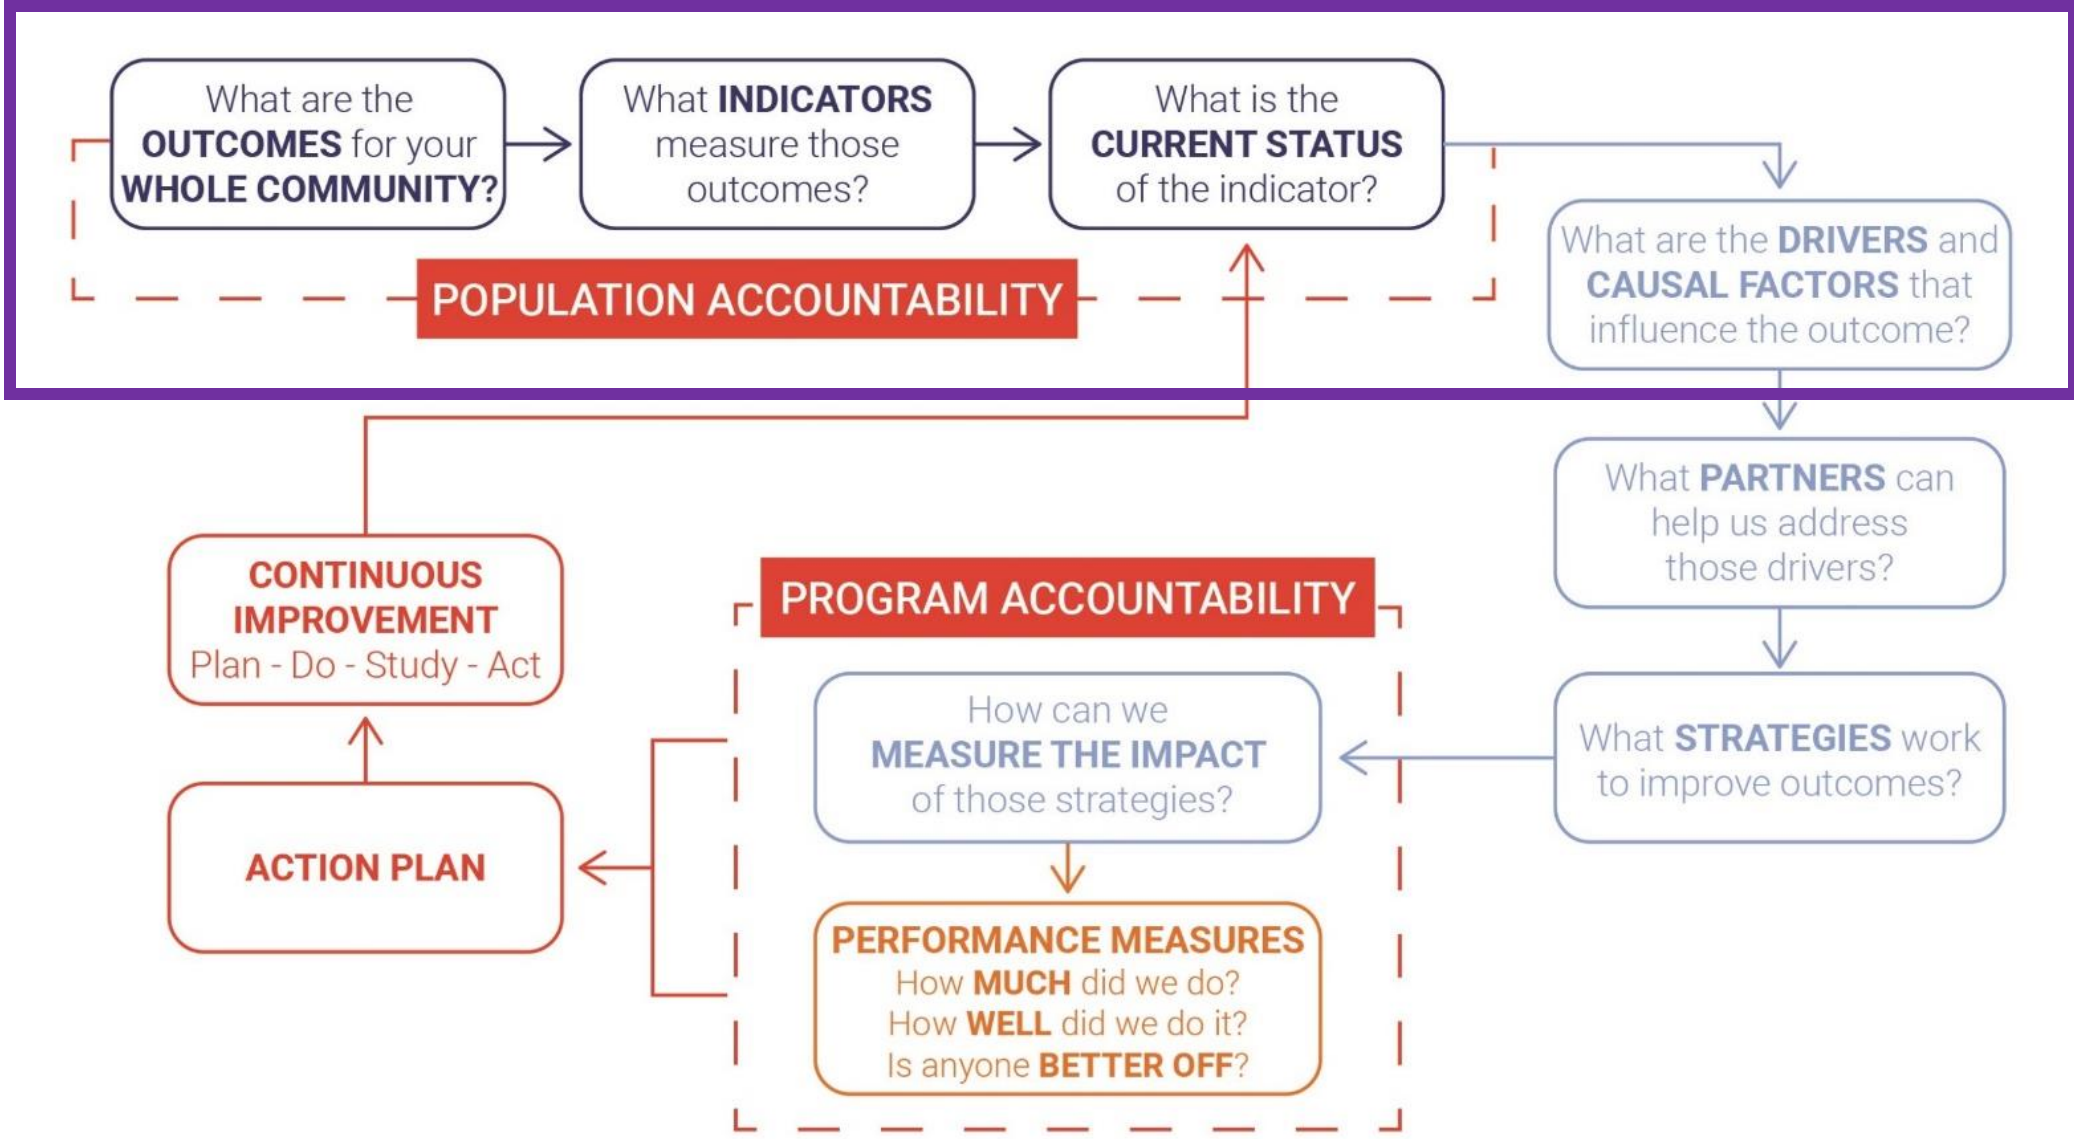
What are the OUTCOMES for your WHOLE COMMUNITY?

What INDICATORS measure those outcomes?

What is the CURRENT STATUS of the indicator?

POPULATION ACCOUNTABILITY

What are the DRIVERS and CAUSAL FACTORS that influence the outcome?

What PARTNERS can help us address those drivers?

What STRATEGIES work to improve outcomes?

CONTINUOUS IMPROVEMENT
Plan - Do - Study - Act

PROGRAM ACCOUNTABILITY

How can we MEASURE THE IMPACT of those strategies?

ACTION PLAN

PERFORMANCE MEASURES
How MUCH did we do?
How WELL did we do it?
Is anyone BETTER OFF?